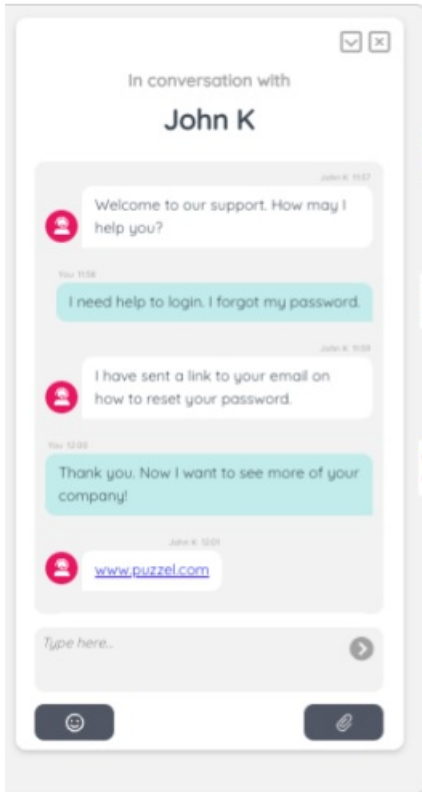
In conversation with

John K

John K 11:57

Welcome to our support. How may I help you?

You 11:58

I need help to login. I forgot my password.

John K 11:59

I have sent a link to your email on how to reset your password.

You 12:00

Thank you. Now I want to see more of your company!

John K 12:01

www.puzzel.com

Type here...